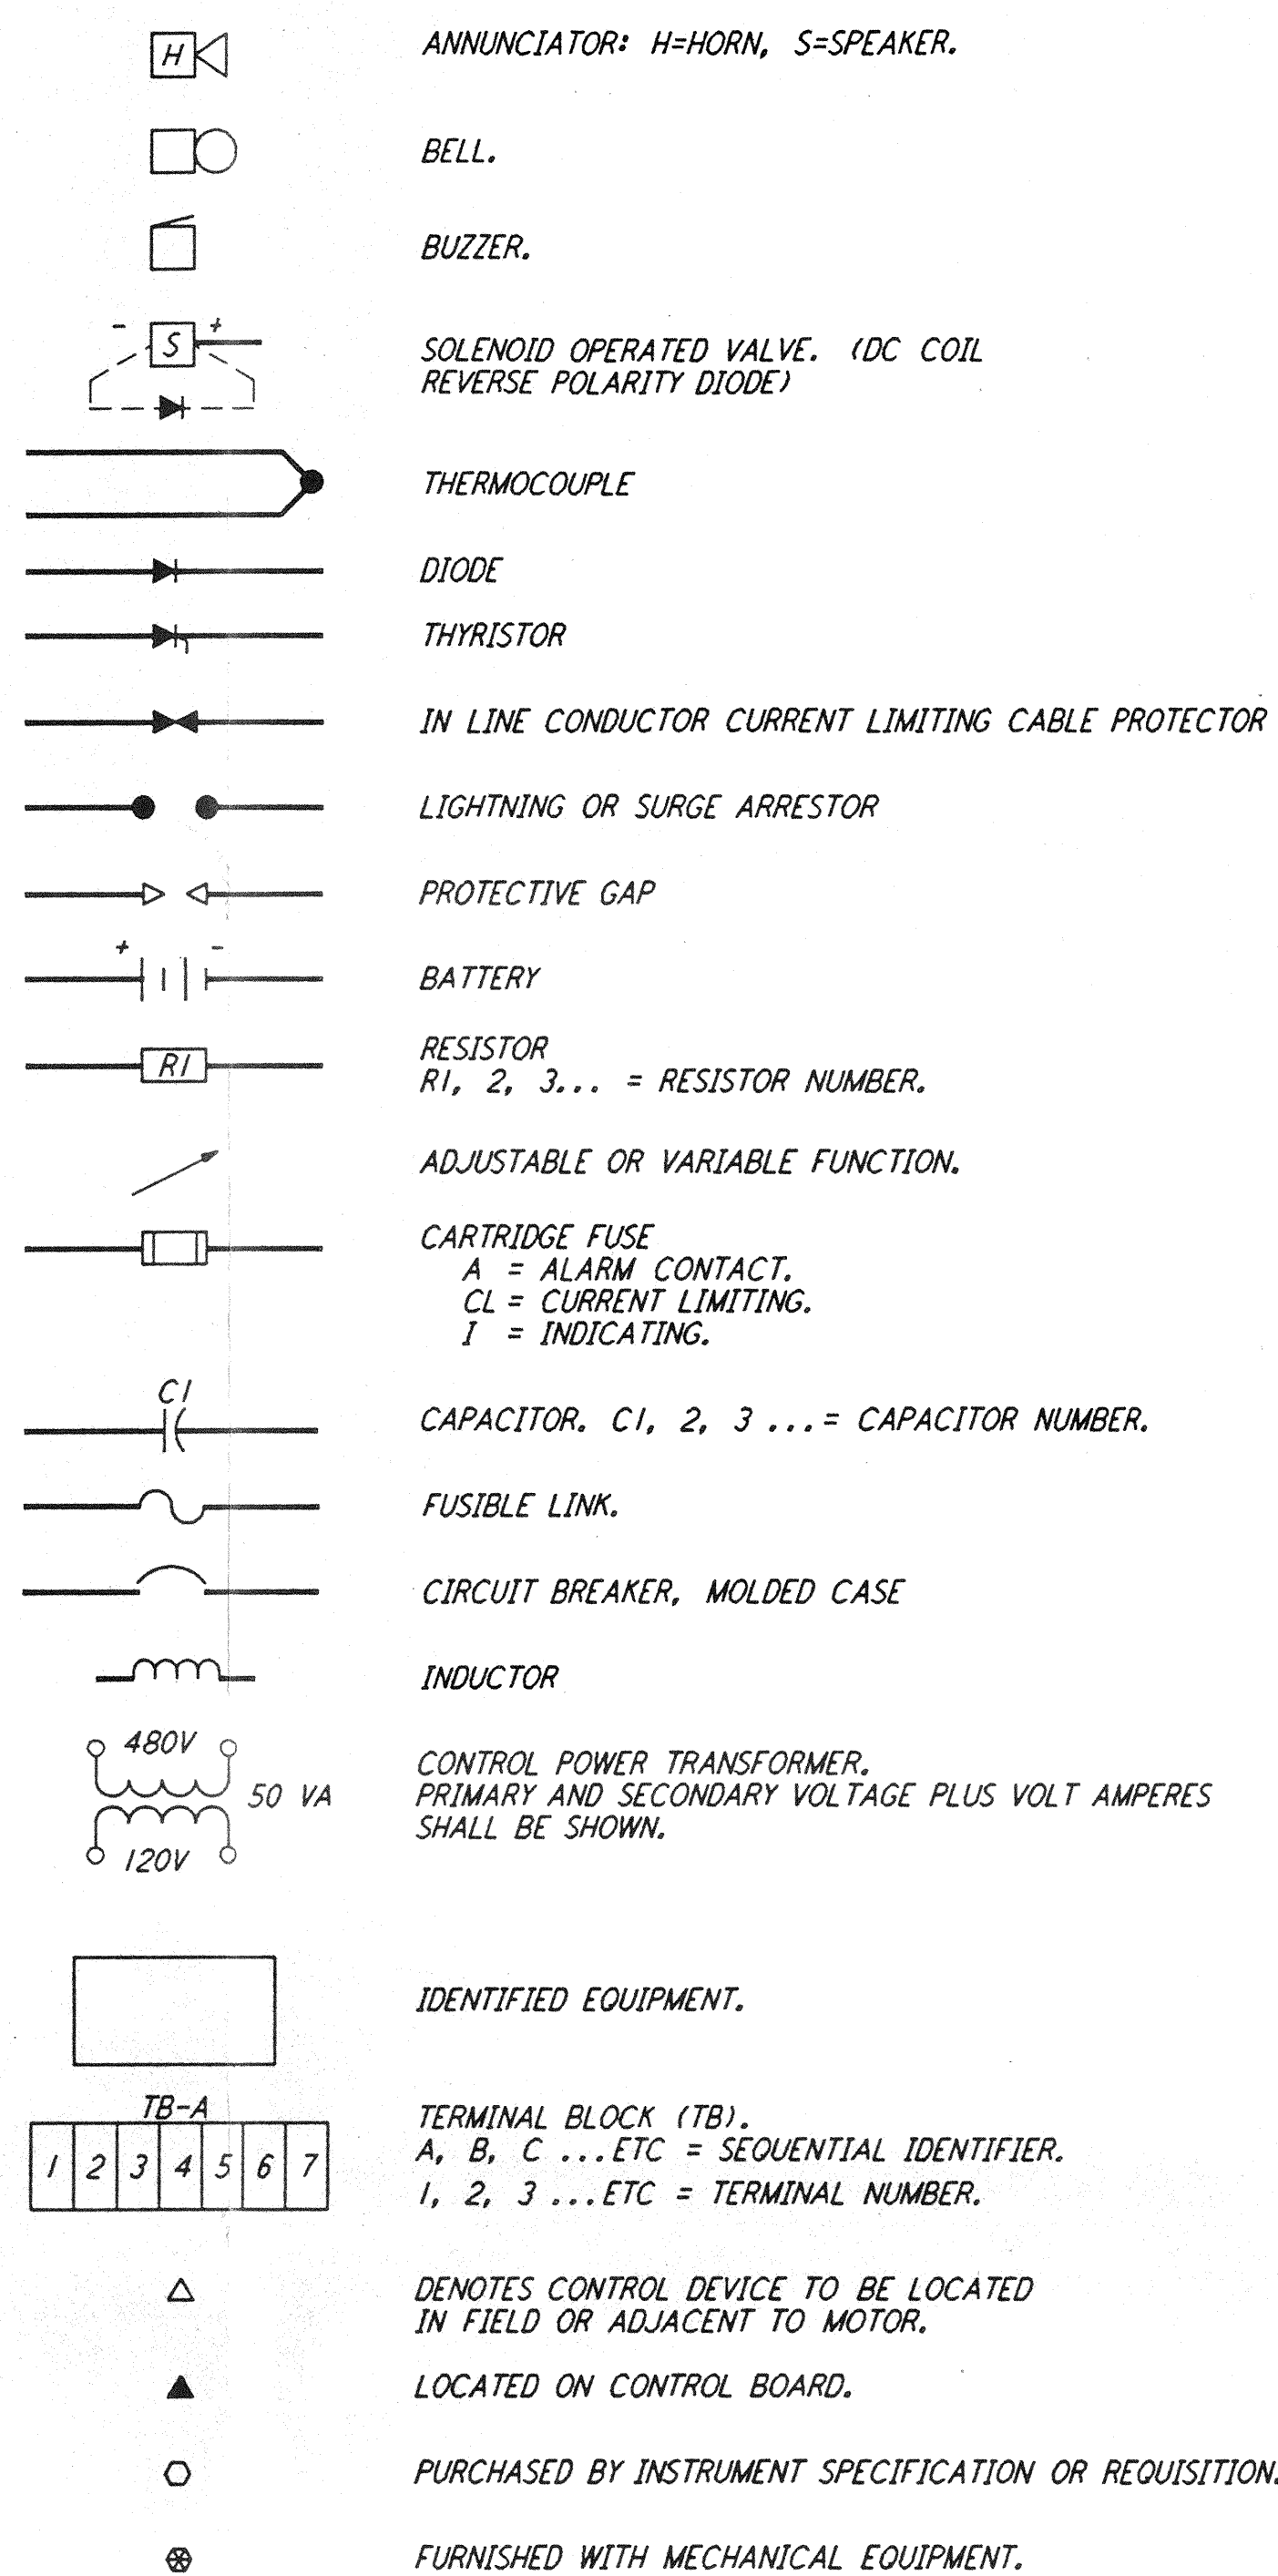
H

ANNUNCIATOR: H=HORN, S=SPEAKER.

BELL.

BUZZER.

- S +

SOLENOID OPERATED VALVE. (DC COIL REVERSE POLARITY DIODE)

THERMOCOUPLE

DIODE

THYRISTOR

IN LINE CONDUCTOR CURRENT LIMITING CABLE PROTECTOR

LIGHTNING OR SURGE ARRESTOR

PROTECTIVE GAP

+ -

BATTERY

R1

RESISTOR
R1, 2, 3... = RESISTOR NUMBER.

ADJUSTABLE OR VARIABLE FUNCTION.

CARTRIDGE FUSE
A = ALARM CONTACT.
CL = CURRENT LIMITING.
I = INDICATING.

C1

CAPACITOR. C1, 2, 3 ...= CAPACITOR NUMBER.

FUSIBLE LINK.

CIRCUIT BREAKER, MOLDED CASE

INDUCTOR

480V
50 VA
120V

CONTROL POWER TRANSFORMER.
PRIMARY AND SECONDARY VOLTAGE PLUS VOLT AMPERES SHALL BE SHOWN.

IDENTIFIED EQUIPMENT.

TB-A

| 1 | 2 | 3 | 4 | 5 | 6 | 7 |
|---|---|---|---|---|---|---|

TERMINAL BLOCK (TB).
A, B, C ...ETC = SEQUENTIAL IDENTIFIER.
1, 2, 3 ...ETC = TERMINAL NUMBER.

DENOTES CONTROL DEVICE TO BE LOCATED IN FIELD OR ADJACENT TO MOTOR.

LOCATED ON CONTROL BOARD.

PURCHASED BY INSTRUMENT SPECIFICATION OR REQUISITION.

FURNISHED WITH MECHANICAL EQUIPMENT.